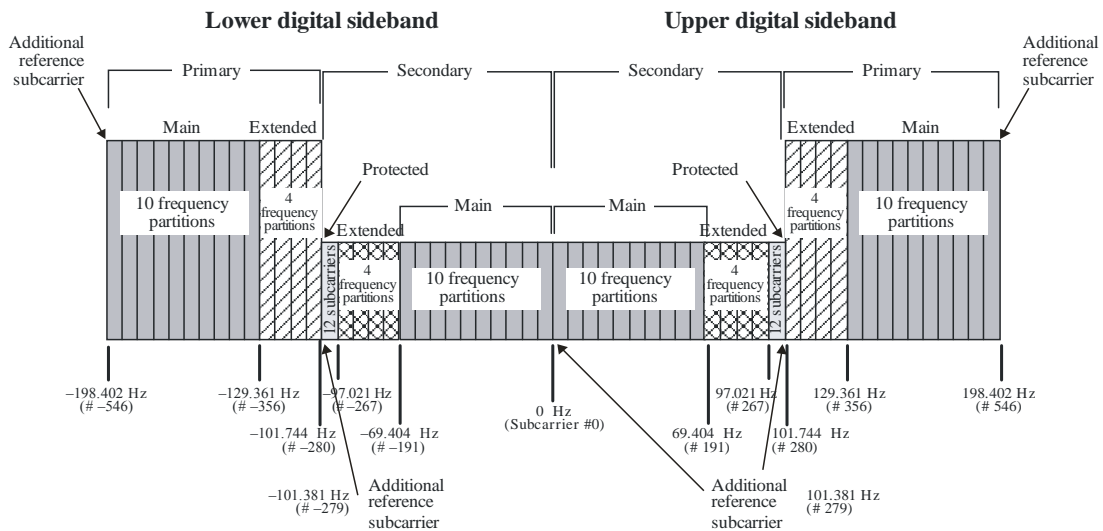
Lower digital sideband

Upper digital sideband

Additional reference subcarrier

Primary

Secondary

Secondary

Primary

Additional reference subcarrier

Main

Extended

Extended

Main

Protected

Protected

10 frequency partitions

4 frequency partitions

Main

Main

4 frequency partitions

10 frequency partitions

12 subcarriers

Extended

4 frequency partitions

10 frequency partitions

10 frequency partitions

Extended

4 frequency partitions

12 subcarriers

–198.402 Hz (# –546)

–129.361 Hz (# –356)

–97.021 Hz (# –267)

–101.744 Hz (# –280)

–69.404 Hz (# –191)

0 Hz (Subcarrier #0)

69.404 Hz (# 191)

97.021 Hz (# 267)

101.744 Hz (# 280)

129.361 Hz (# 356)

198.402 Hz (# 546)

–101.381 Hz (# –279)

Additional reference subcarrier

Additional reference subcarrier

101.381 Hz (# 279)